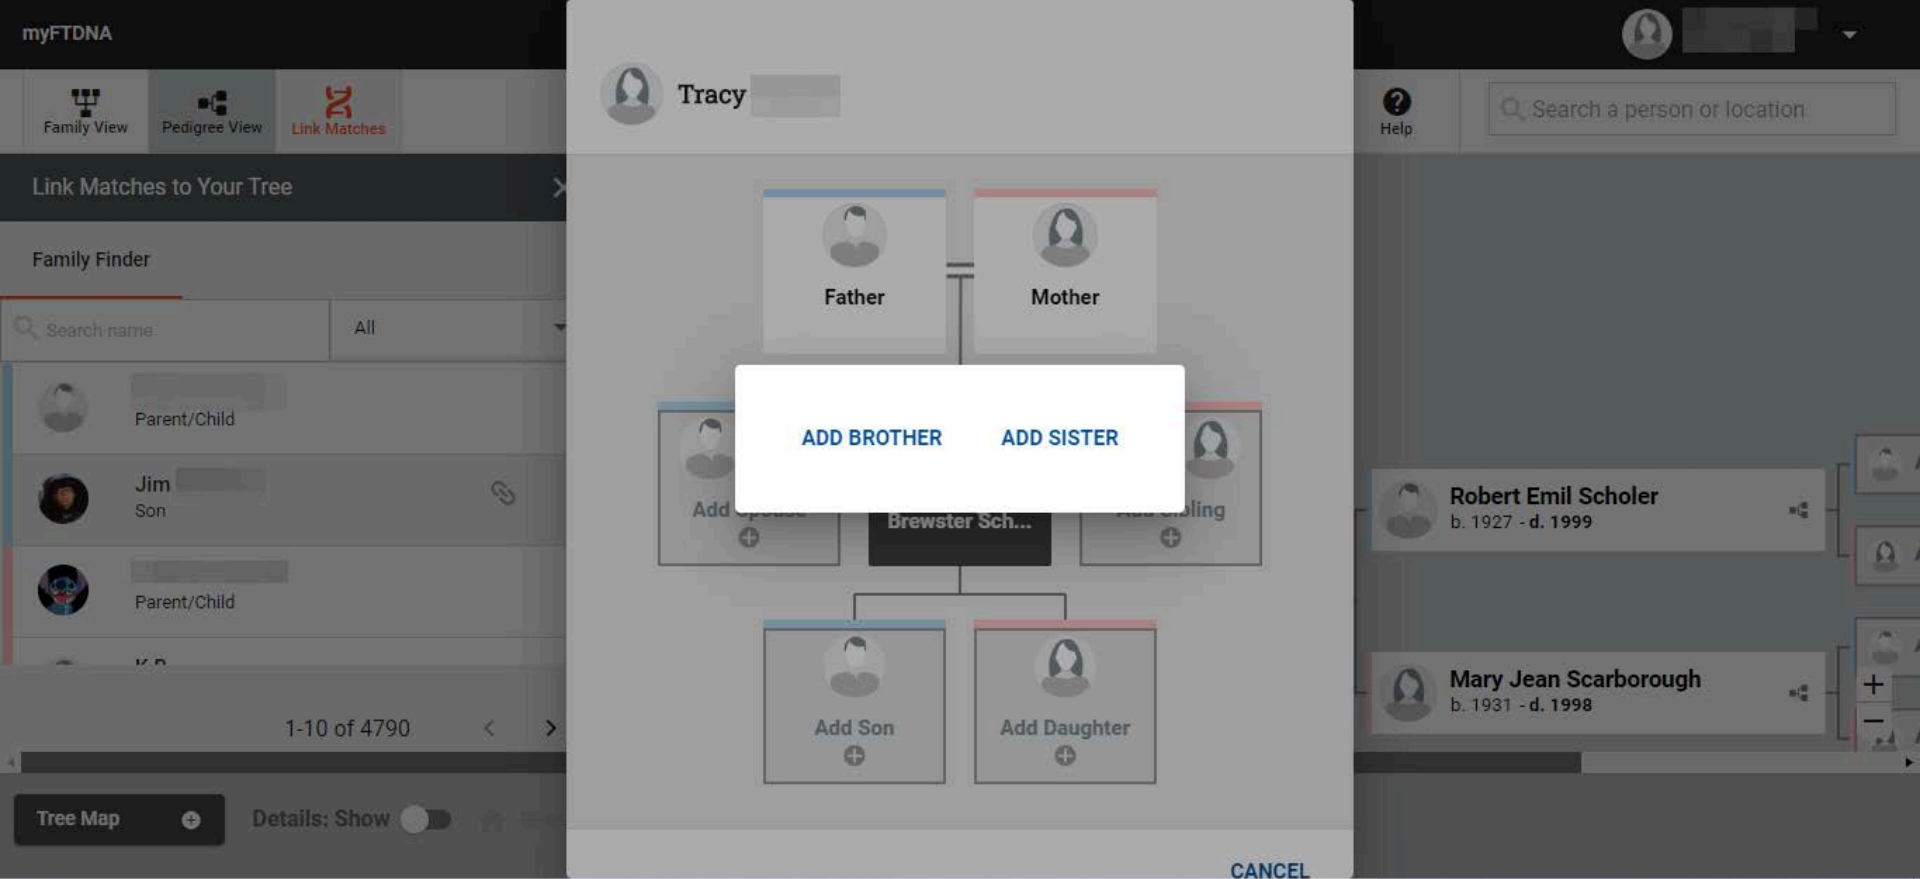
myFTDNA

Family View
Pedigree View
Link Matches

Help

Search a person or location

Link Matches to Your Tree

Family Finder

Search name
All

Parent/Child

Jim
Son

Parent/Child

K D

1-10 of 4790

Tree Map
Details: Show

Tracy

Father
Mother

Add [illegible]
Brewster Sch...
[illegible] Sibling

ADD BROTHER
ADD SISTER

Add Son
Add Daughter

CANCEL

Robert Emil Scholer
b. 1927 - d. 1999

Mary Jean Scarborough
b. 1931 - d. 1998